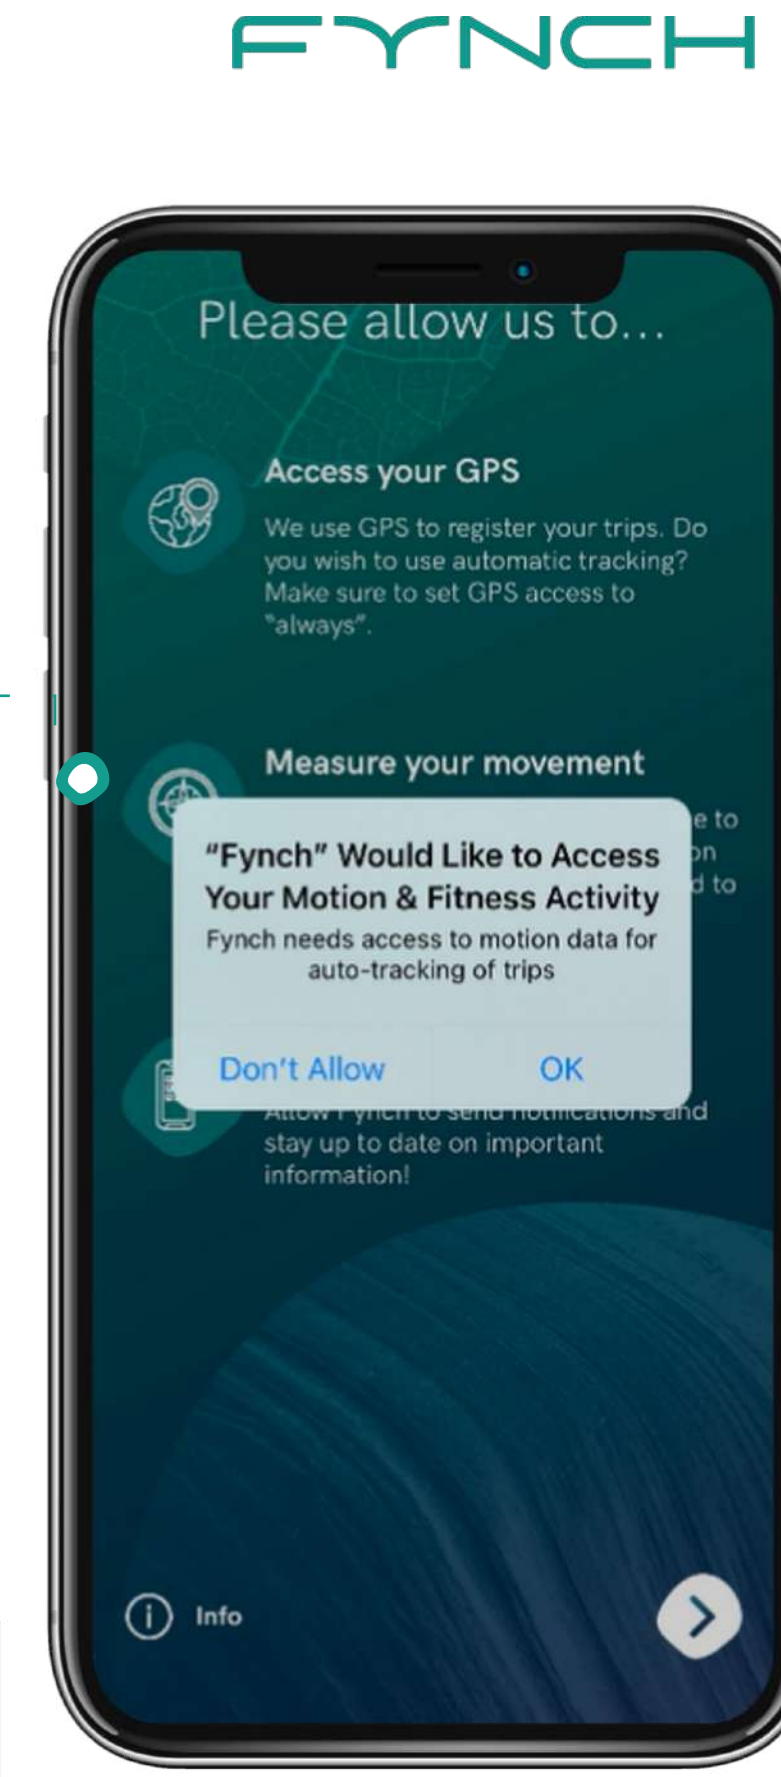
FYNCH

Please allow us to...

Access your GPS

We use GPS to register your trips. Do you wish to use automatic tracking? Make sure to set GPS access to "always".

Measure your movement

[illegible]e to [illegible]on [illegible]d to

"Fynch" Would Like to Access Your Motion & Fitness Activity

Fynch needs access to motion data for auto-tracking of trips

Don't Allow OK

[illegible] and stay up to date on important information!

Info